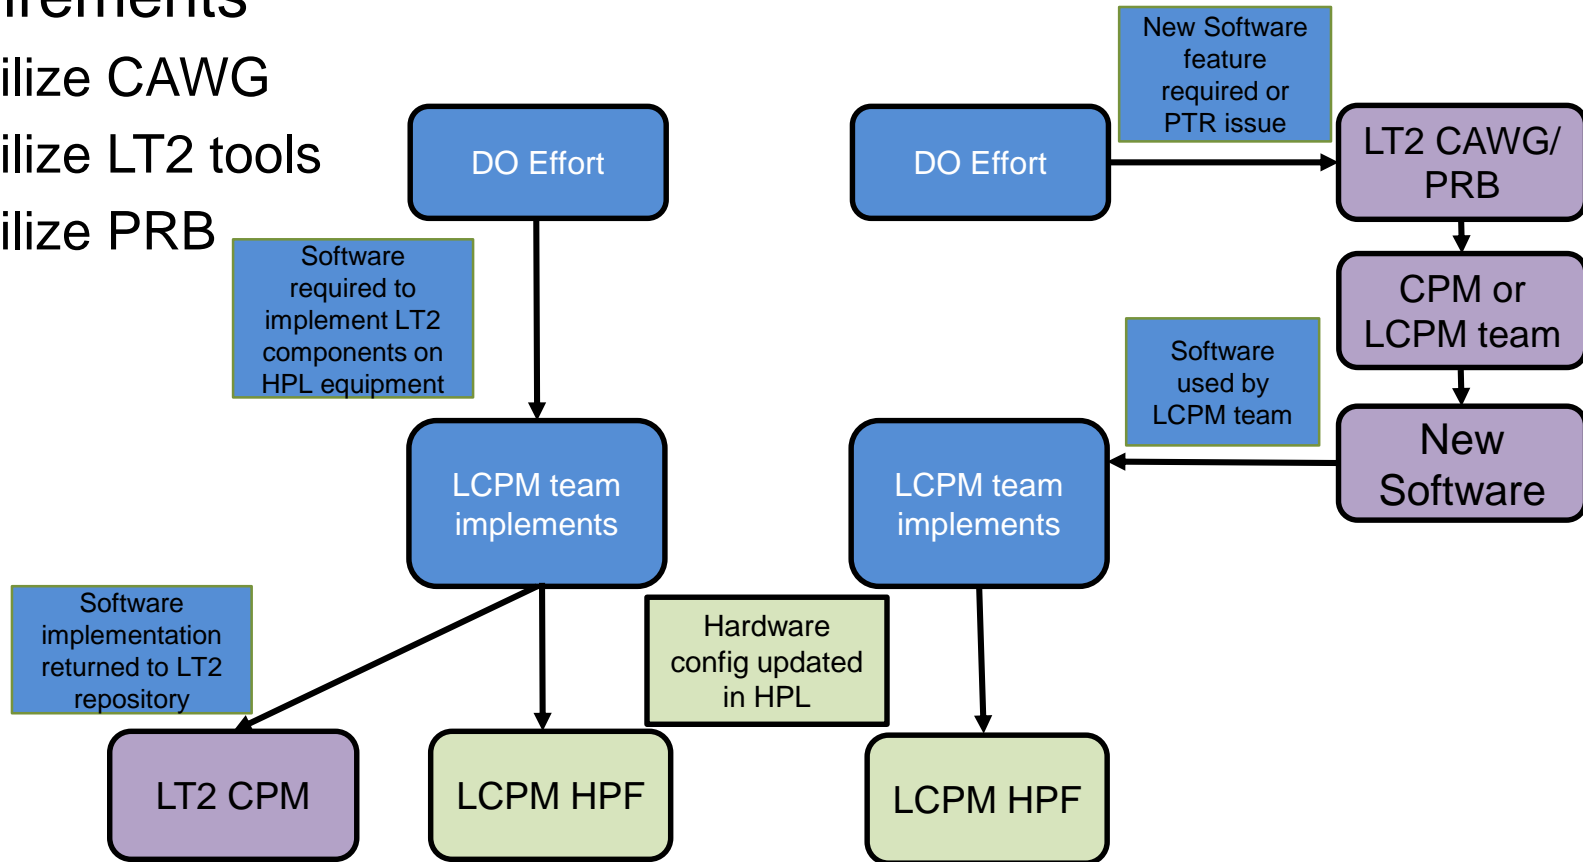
irements
ilize CAWG
ilize LT2 tools
ilize PRB

DO Effort

Software required to implement LT2 components on HPL equipment

LCPM team implements

Software implementation returned to LT2 repository

LT2 CPM

LCPM HPF

Hardware config updated in HPL

DO Effort

New Software feature required or PTR issue

LT2 CAWG/ PRB

CPM or LCPM team

Software used by LCPM team

New Software

LCPM team implements

LCPM HPF